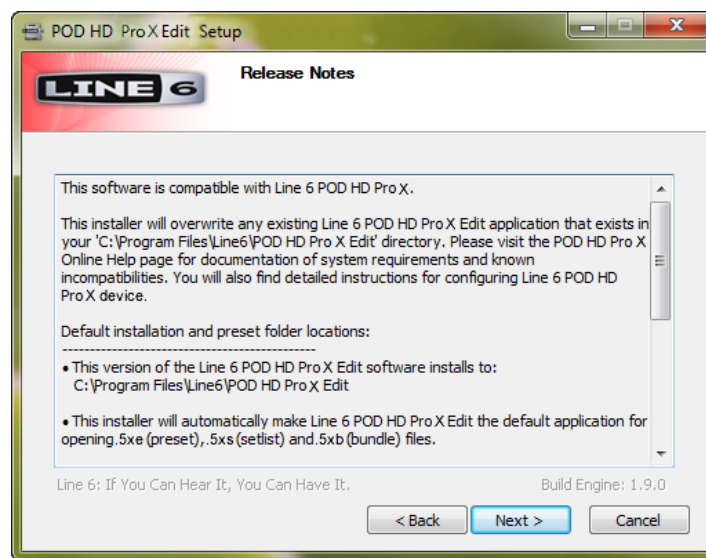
POD HD Pro X Edit Setup

LINE 6

Release Notes

This software is compatible with Line 6 POD HD Pro X.

This installer will overwrite any existing Line 6 POD HD Pro X Edit application that exists in your 'C:\Program Files\Line6\POD HD Pro X Edit' directory. Please visit the POD HD Pro X Online Help page for documentation of system requirements and known incompatibilities. You will also find detailed instructions for configuring Line 6 POD HD Pro X device.

Default installation and preset folder locations:
------------------------------------------------
• This version of the Line 6 POD HD Pro X Edit software installs to:
C:\Program Files\Line6\POD HD Pro X Edit

• This installer will automatically make Line 6 POD HD Pro X Edit the default application for opening.5xe (preset),.5xs (setlist) and.5xb (bundle) files.

Line 6: If You Can Hear It, You Can Have It.

Build Engine: 1.9.0

< Back

Next >

Cancel